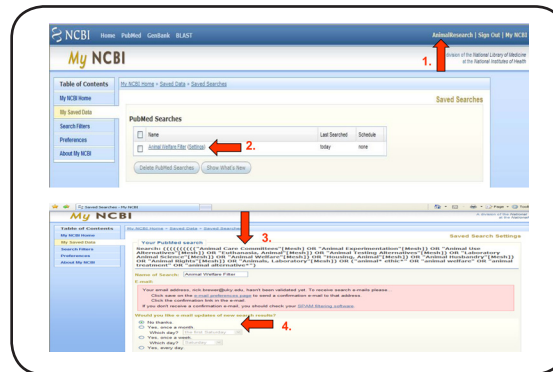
NCBI Home PubMed GenBank BLAST

AnimalResearch | Sign Out | My NCBI

My NCBI

A service of the National Library of Medicine and the National Institutes of Health

1.

Table of Contents

My NCBI Home

My Saved Data

Search Filters

Preferences

About My NCBI

My NCBI Home > Saved Data > Saved Searches

Saved Searches

PubMed Searches

| | Name | Last Searched | Schedule |
|---|---|---|---|
| | Animal Welfare Filter (Settings) | today | none |

2.

Delete PubMed Searches | Show What's New

Saved Searches - My NCBI

My NCBI

Table of Contents

My NCBI Home

My Saved Data

Search Filters

Preferences

About My NCBI

My NCBI Home > Saved Data > Saved Searches

Saved Search Settings

3.

Your PubMed search

Search: ((((((((("Animal Care Committees"[Mesh] OR "Animal Experimentation"[Mesh]) OR "Animal Use Alternatives"[Mesh]) OR "Euthanasia, Animal"[Mesh]) OR "Animal Testing Alternatives"[Mesh]) OR "Laboratory Animal Science"[Mesh]) OR "Animal Welfare"[Mesh]) OR "Housing, Animal"[Mesh]) OR "Animal Husbandry"[Mesh]) OR "Animal Rights"[Mesh]) OR "Animals, Laboratory"[Mesh]) OR ("animal" ethic*" OR "animal welfare" OR "animal treatment" OR "animal alternatives")

Name of Search: Animal Welfare Filter

E-mail:

Your email address, nick.brewer@uky.edu, hasn't been validated yet. To receive search e-mails please,

Click here on the e-mail preferences page to send a confirmation e-mail to that address.

Click the confirmation link in the e-mail.

If you don't receive a confirmation e-mail, you should check your SPAM filtering software.

Would you like e-mail updates of new search results?

No thanks.

Yes, once a month.

Which day? the first Saturday

4.

Yes, once a week.

Which day? Saturday

Yes, every day